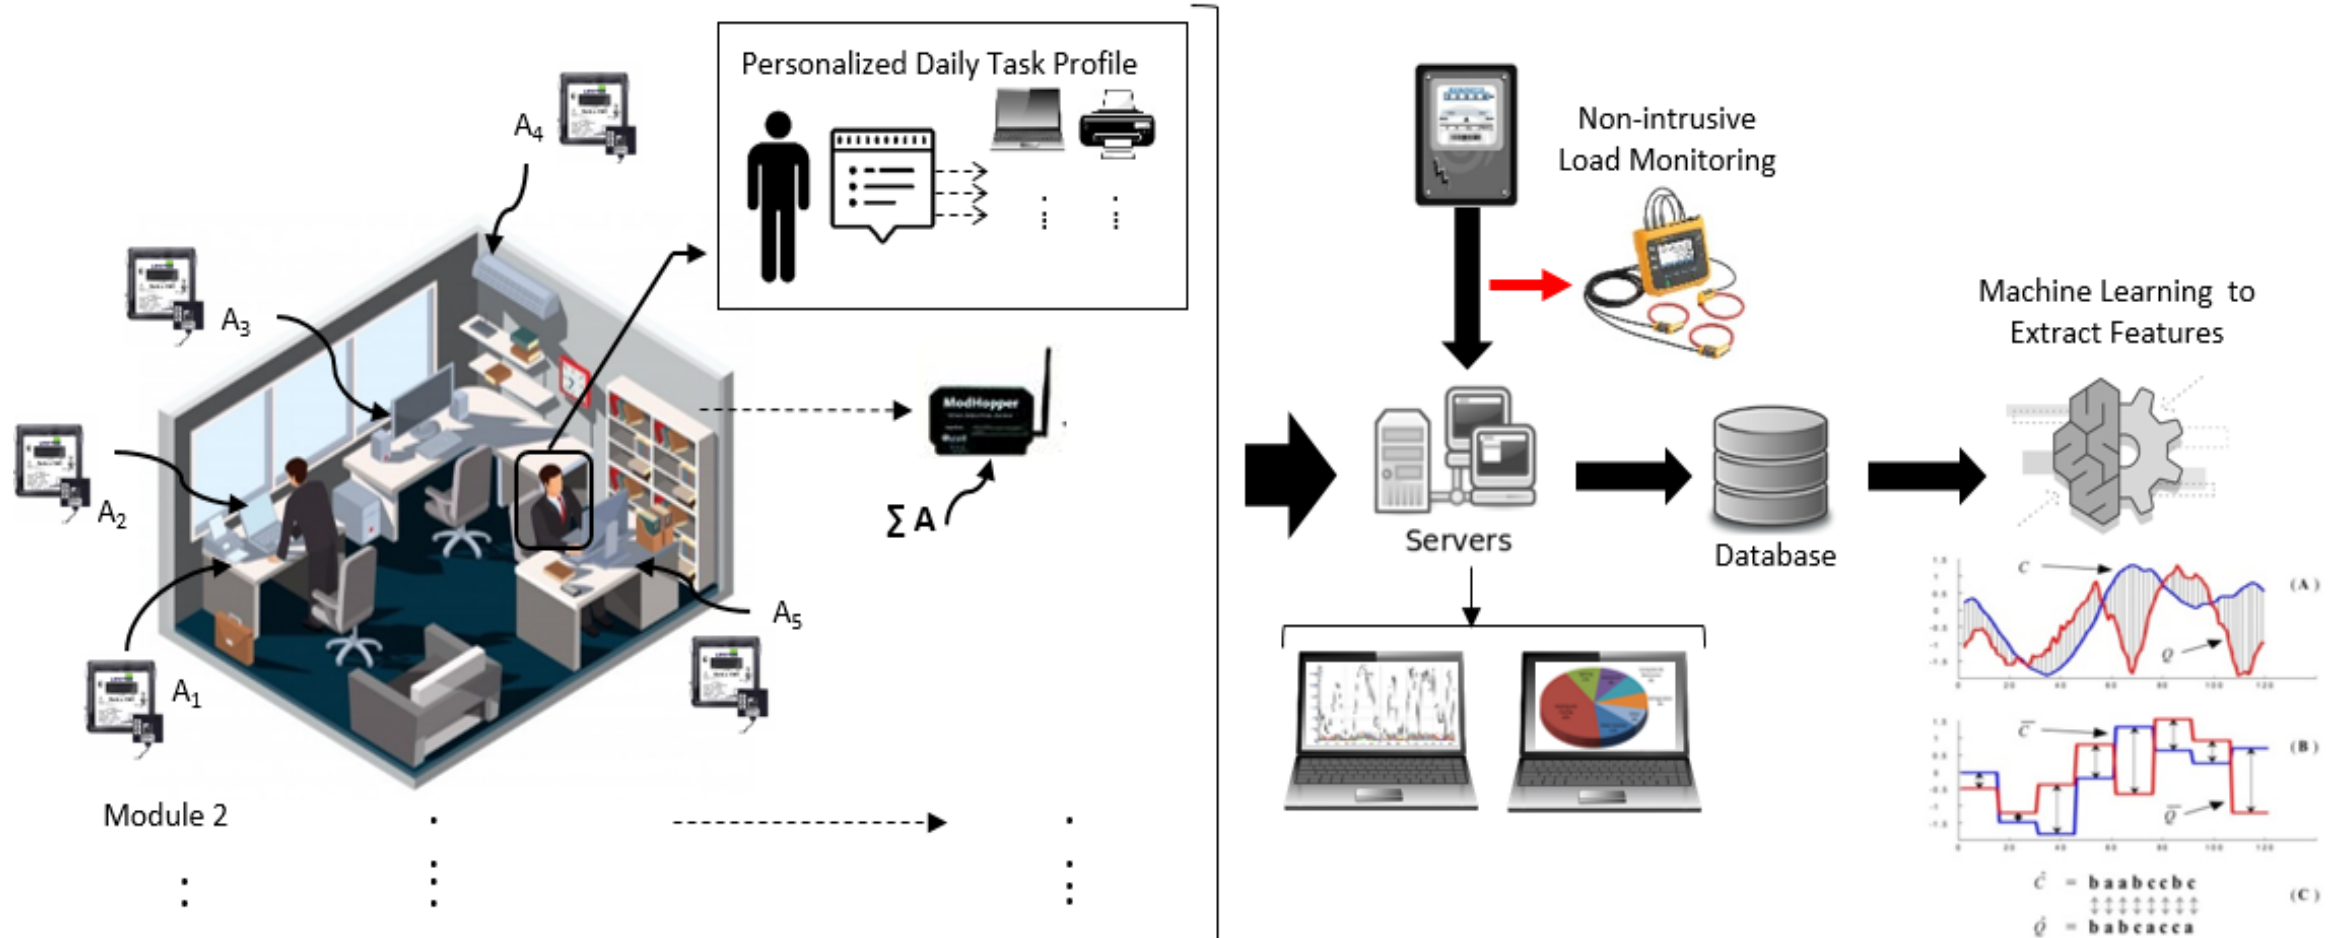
Personalized Daily Task Profile

$A_4$

$A_3$

$A_2$

$A_1$

$A_5$

ModHopper

$\sum A$

Module 2

Non-intrusive Load Monitoring

Servers

Database

Machine Learning to Extract Features

$C$

$Q$

(A)

$\bar{C}$

$\bar{Q}$

(B)

$\hat{C}$ = b a a b c c b c

$\hat{Q}$ = b a b c a c c a

(C)